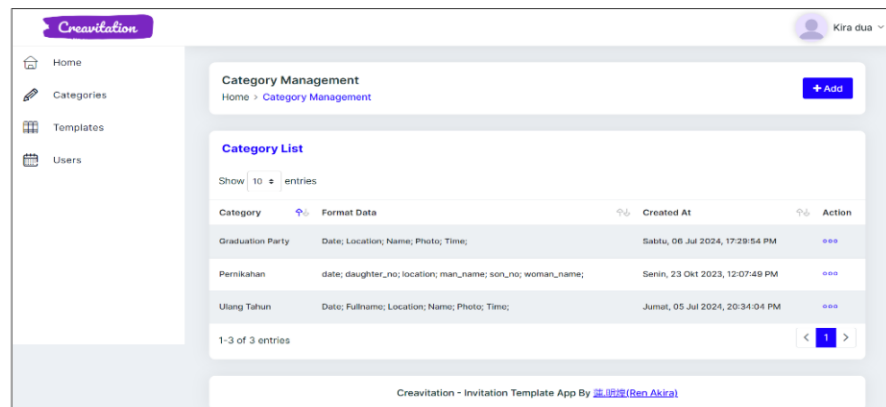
Creavitation

Kira dua

Home

Categories

Templates

Users

Category Management

Home > Category Management

+ Add

Category List

Show 10 entries

| Category | Format Data | Created At | Action |
|---|---|---|---|
| Graduation Party | Date; Location; Name; Photo; Time; | Sabtu, 06 Jul 2024, 17:29:54 PM | ooo |
| Pernikahan | date; daughter_no; location; man_name; son_no; woman_name; | Senin, 23 Okt 2023, 12:07:49 PM | ooo |
| Ulang Tahun | Date; Fullname; Location; Name; Photo; Time; | Jumat, 05 Jul 2024, 20:34:04 PM | ooo |

1-3 of 3 entries

< 1 >

Creavitation - Invitation Template App By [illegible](Ren Akira)